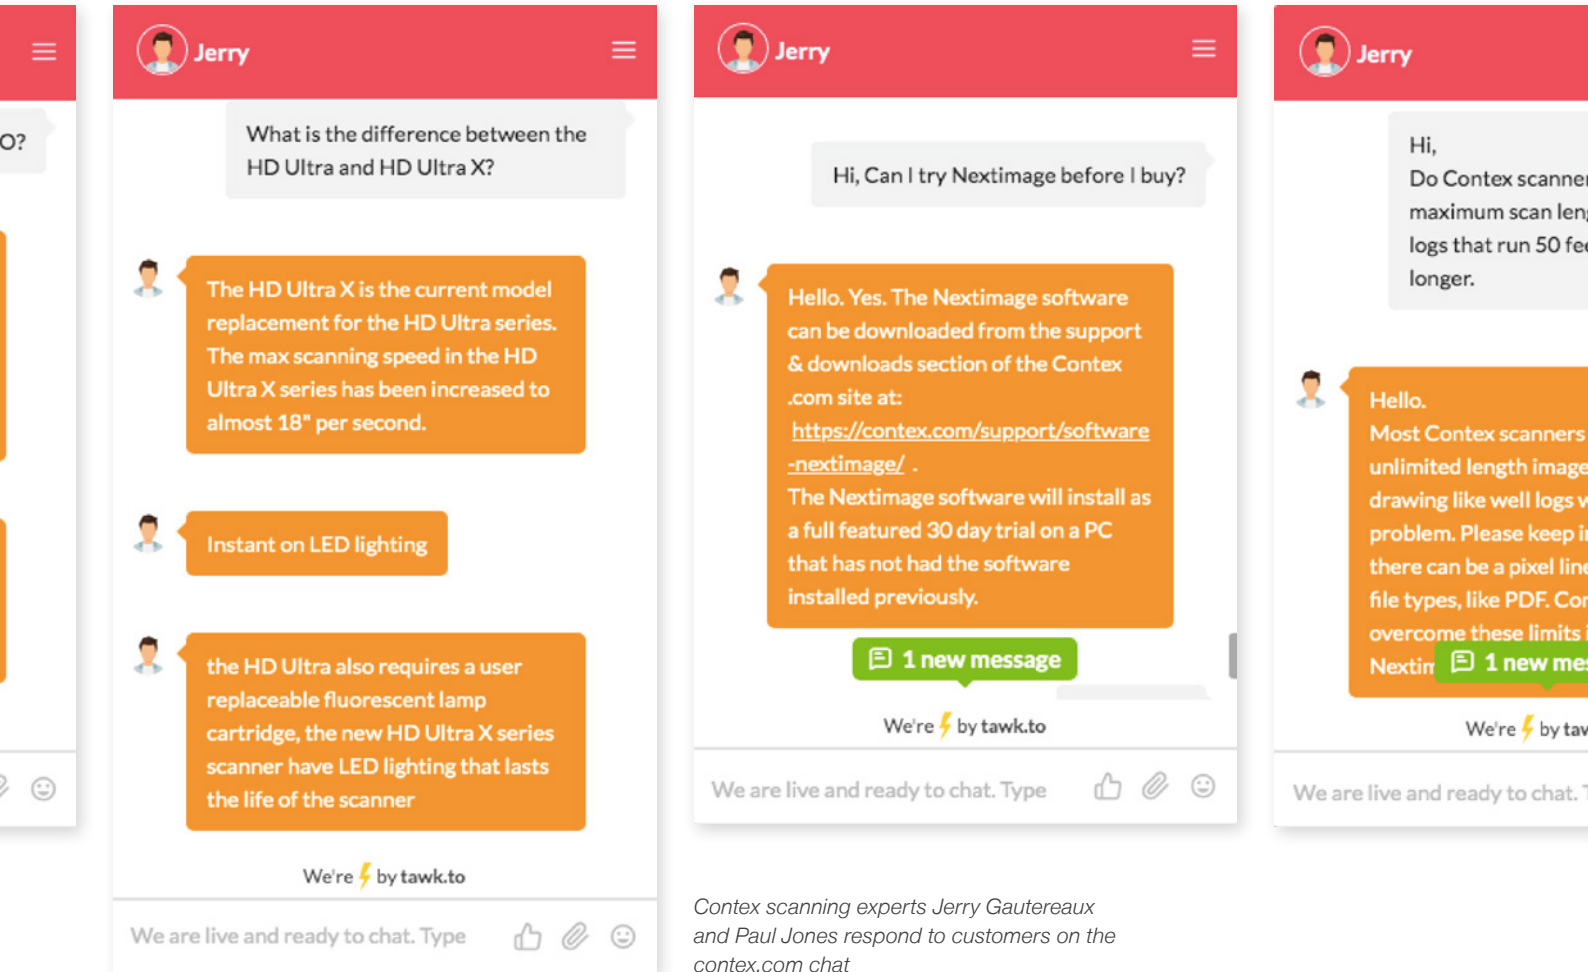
O?

Jerry

What is the difference between the HD Ultra and HD Ultra X?

The HD Ultra X is the current model replacement for the HD Ultra series. The max scanning speed in the HD Ultra X series has been increased to almost 18" per second.

Instant on LED lighting

the HD Ultra also requires a user replaceable fluorescent lamp cartridge, the new HD Ultra X series scanner have LED lighting that lasts the life of the scanner

We're ⚡ by tawk.to

We are live and ready to chat. Type

Jerry

Hi, Can I try Nextimage before I buy?

Hello. Yes. The Nextimage software can be downloaded from the support & downloads section of the Contex .com site at: https://contex.com/support/software-nextimage/ .
The Nextimage software will install as a full featured 30 day trial on a PC that has not had the software installed previously.

1 new message

We're ⚡ by tawk.to

We are live and ready to chat. Type

Jerry

Hi,
Do Contex scanne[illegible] maximum scan len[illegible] logs that run 50 fe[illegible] longer.

Hello.
Most Contex scanners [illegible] unlimited length image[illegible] drawing like well logs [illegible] problem. Please keep i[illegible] there can be a pixel line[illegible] file types, like PDF. Co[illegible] overcome these limits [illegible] Nextim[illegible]

1 new mes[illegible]

We're ⚡ by taw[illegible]

We are live and ready to chat. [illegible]

Contex scanning experts Jerry Gautereaux and Paul Jones respond to customers on the contex.com chat